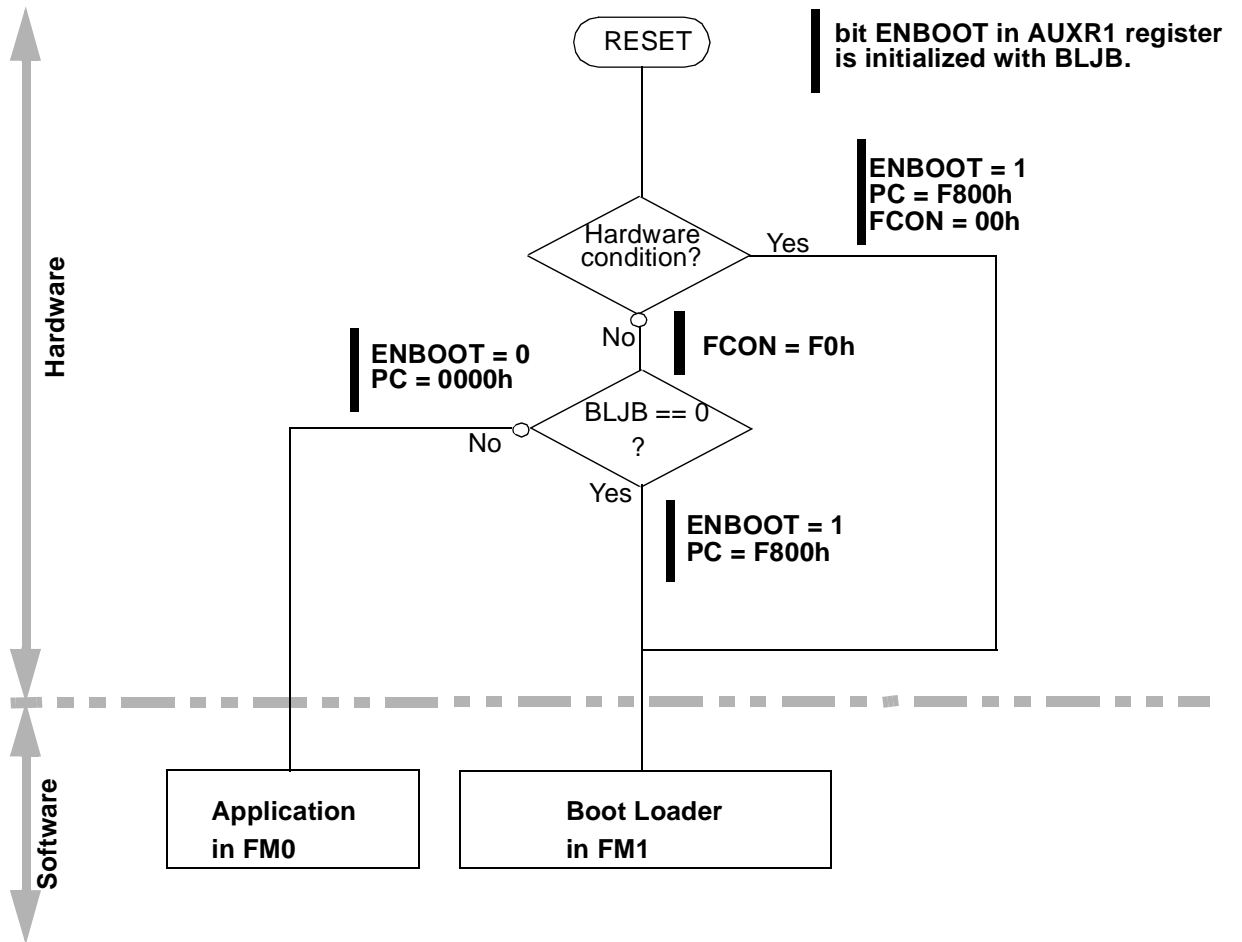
RESET

bit ENBOOT in AUXR1 register is initialized with BLJB.

Hardware

ENBOOT = 1
PC = F800h
FCON = 00h

Hardware condition?

Yes

No

FCON = F0h

ENBOOT = 0
PC = 0000h

BLJB == 0 ?

No

Yes

ENBOOT = 1
PC = F800h

Software

Application in FM0

Boot Loader in FM1